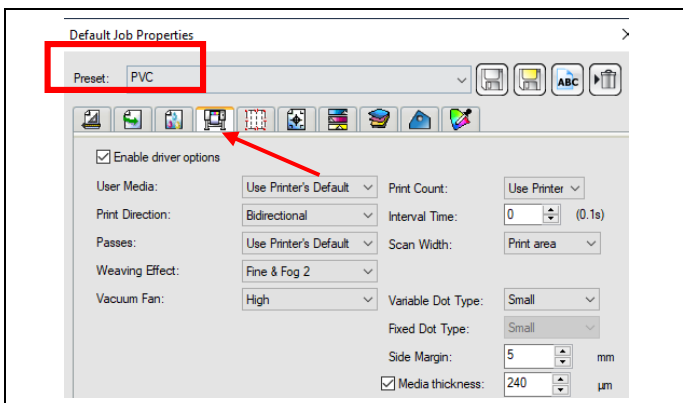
Default Job Properties

Preset: PVC

ABC

Enable driver options

User Media: Use Printer's Default

Print Direction: Bidirectional

Passes: Use Printer's Default

Weaving Effect: Fine & Fog 2

Vacuum Fan: High

Print Count: Use Printer

Interval Time: 0 (0.1s)

Scan Width: Print area

Variable Dot Type: Small

Fixed Dot Type: Small

Side Margin: 5 mm

Media thickness: 240 µm